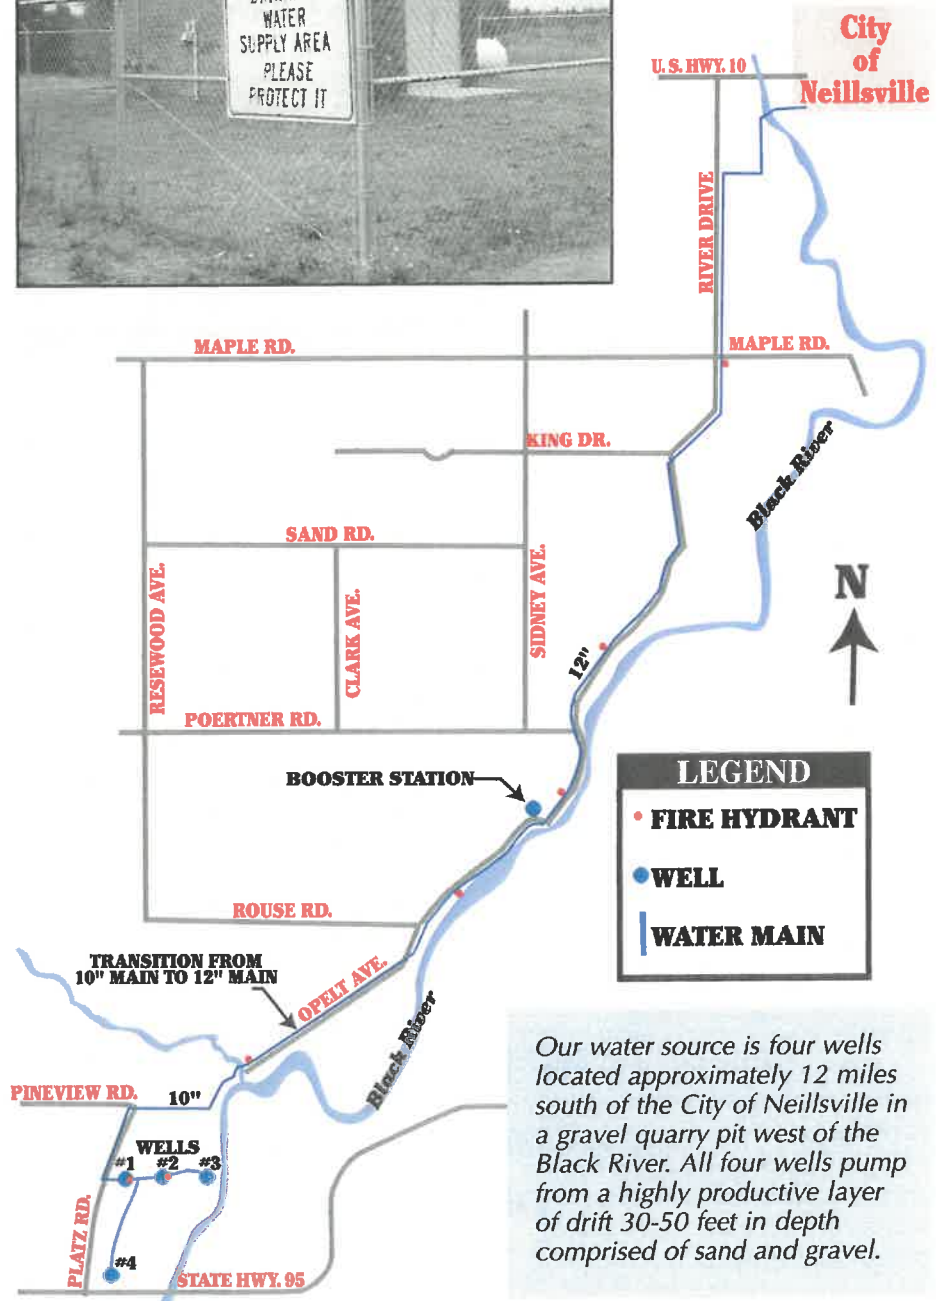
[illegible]
WATER
SUPPLY AREA
PLEASE
PROTECT IT

City
of
Neillsville

U. S. HWY. 10

RIVER DRIVE

MAPLE RD.

MAPLE RD.

KING DR.

Black River

SAND RD.

N

RESEWOOD AVE.

CLARK AVE.

SIDNEY AVE.

12"

POERTNER RD.

BOOSTER STATION

LEGEND
FIRE HYDRANT
WELL
WATER MAIN

ROUSE RD.

TRANSITION FROM
10" MAIN TO 12" MAIN

OPELT AVE.

Black River

PINEVIEW RD.

10"

WELLS
#1 #2 #3

PLATZ RD.

#4

STATE HWY. 95

Our water source is four wells located approximately 12 miles south of the City of Neillsville in a gravel quarry pit west of the Black River. All four wells pump from a highly productive layer of drift 30-50 feet in depth comprised of sand and gravel.